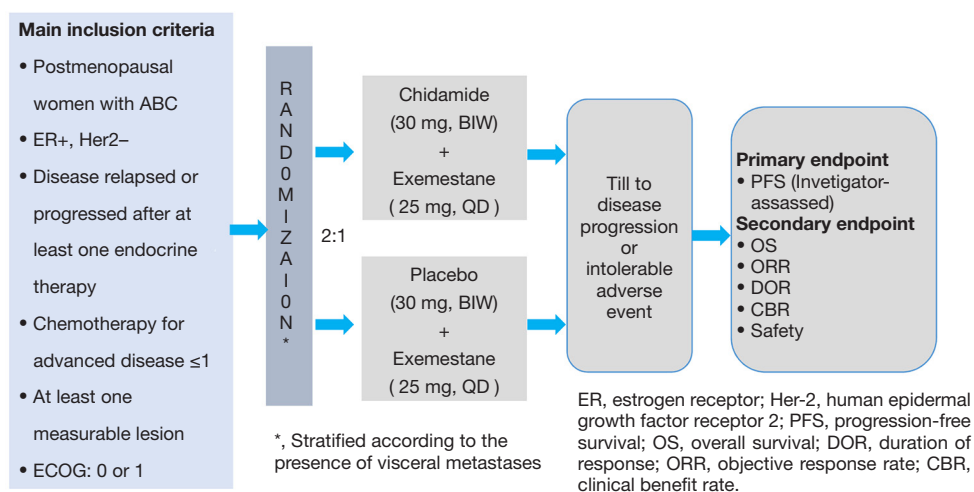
Main inclusion criteria

• Postmenopausal women with ABC

• ER+, Her2–

• Disease relapsed or progressed after at least one endocrine therapy

• Chemotherapy for advanced disease ≤1

• At least one measurable lesion

• ECOG: 0 or 1

R A N D 0 M I Z A I 0 N *

2:1

Chidamide (30 mg, BIW) + Exemestane ( 25 mg, QD )

Placebo (30 mg, BIW) + Exemestane ( 25 mg, QD )

Till to disease progression or intolerable adverse event

Primary endpoint
• PFS (Invetigator-assassed)
Secondary endpoint
• OS
• ORR
• DOR
• CBR
• Safety

*, Stratified according to the presence of visceral metastases

ER, estrogen receptor; Her-2, human epidermal growth factor receptor 2; PFS, progression-free survival; OS, overall survival; DOR, duration of response; ORR, objective response rate; CBR, clinical benefit rate.